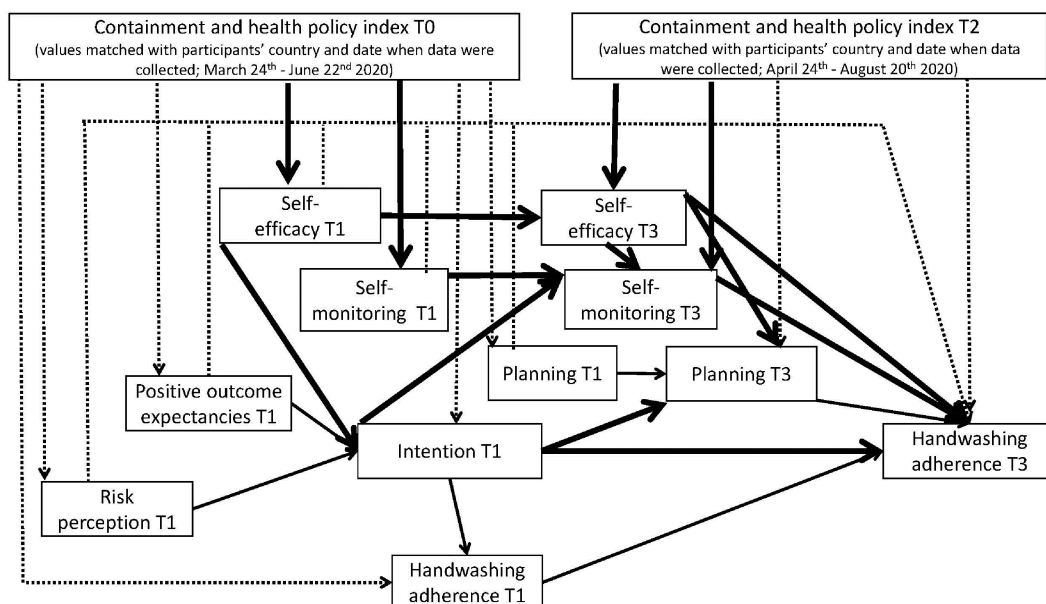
Containment and health policy index T0
(values matched with participants' country and date when data were collected; March 24$^{th}$ - June 22$^{nd}$ 2020)

Containment and health policy index T2
(values matched with participants' country and date when data were collected; April 24$^{th}$ - August 20$^{th}$ 2020)

Self-efficacy T1

Self-efficacy T3

Self-monitoring T1

Self-monitoring T3

Positive outcome expectancies T1

Planning T1

Planning T3

Intention T1

Handwashing adherence T3

Risk perception T1

Handwashing adherence T1